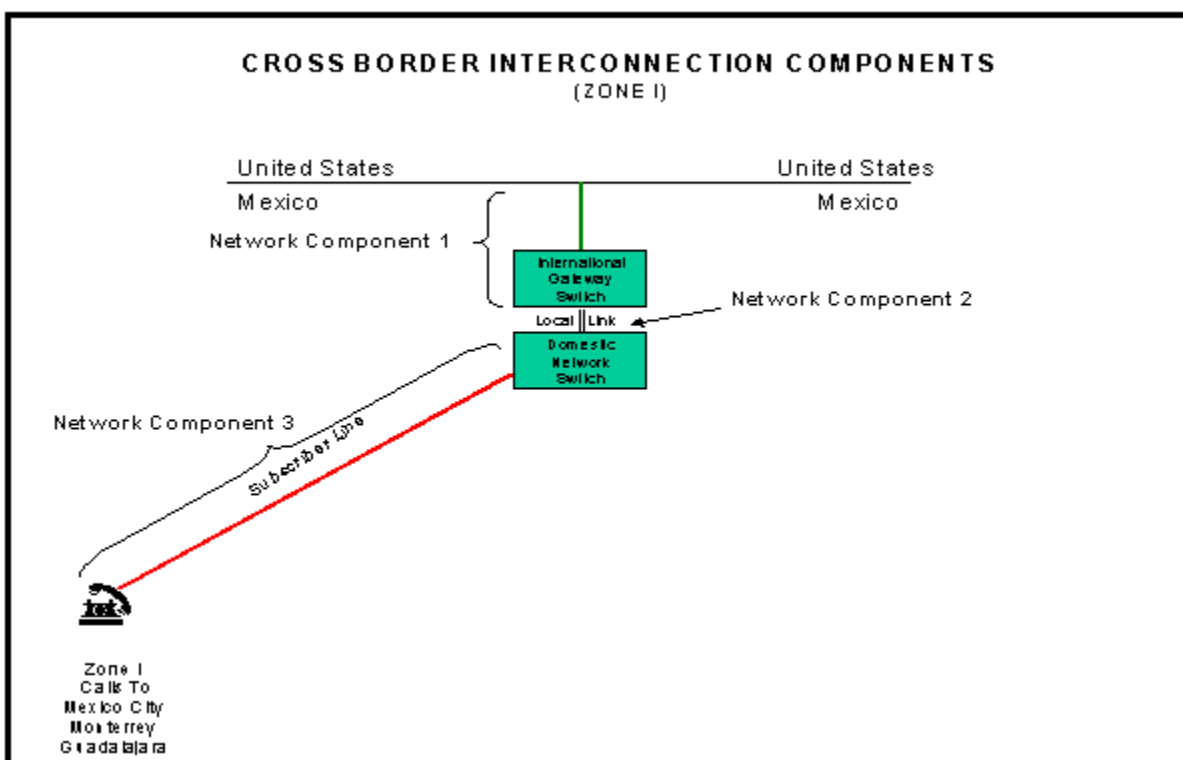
CROSS BORDER INTERCONNECTION COMPONENTS
(ZONE I)

United States

United States

Mexico

Mexico

Network Component 1

International Gateway Switch

Network Component 2

Local Link

Domestic Network Switch

Network Component 3

Subscriber Line

Zone I Calls To Mexico City Monterrey Guadalajara